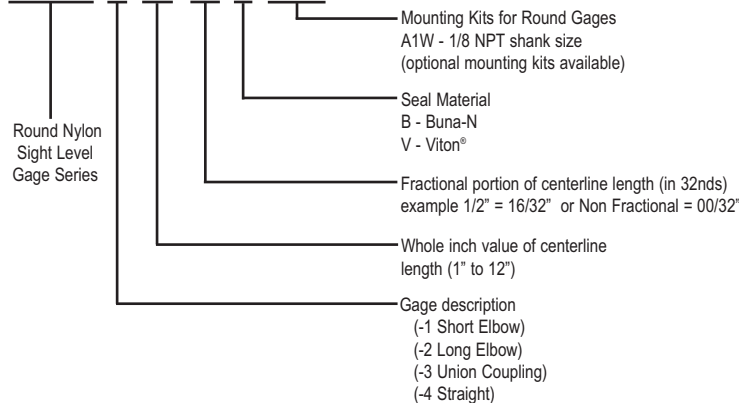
Mounting Kits for Round Gages
A1W - 1/8 NPT shank size
(optional mounting kits available)

Round Nylon Sight Level Gage Series

Seal Material
B - Buna-N
V - Viton®

Fractional portion of centerline length (in 32nds)
example 1/2" = 16/32" or Non Fractional = 00/32"

Whole inch value of centerline length (1" to 12")

Gage description
(-1 Short Elbow)
(-2 Long Elbow)
(-3 Union Coupling)
(-4 Straight)